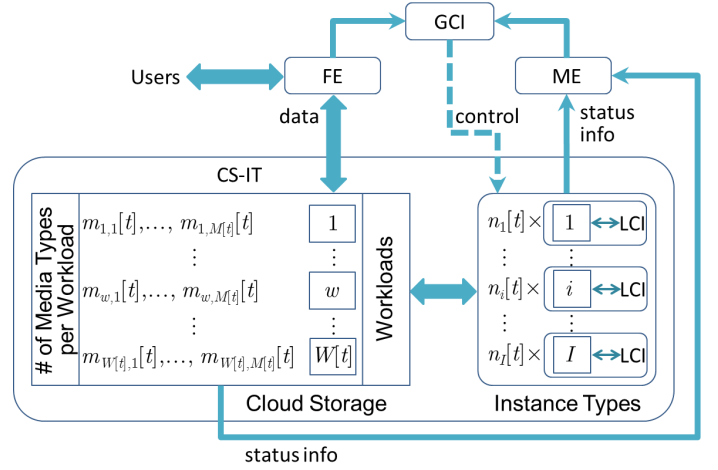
GCI

Users

FE

ME

data

control

status info

CS-IT

# of Media Types per Workload

$m_{1,1}[t], \ldots, m_{1,M[t]}[t]$

$\vdots$

$m_{w,1}[t], \ldots, m_{w,M[t]}[t]$

$\vdots$

$m_{W[t],1}[t], \ldots, m_{W[t],M[t]}[t]$

1

$\vdots$

$w$

$\vdots$

$W[t]$

Workloads

$n_1[t] \times$ 1 LCI

$\vdots$

$n_i[t] \times$ $i$ LCI

$\vdots$

$n_I[t] \times$ $I$ LCI

Cloud Storage

Instance Types

status info